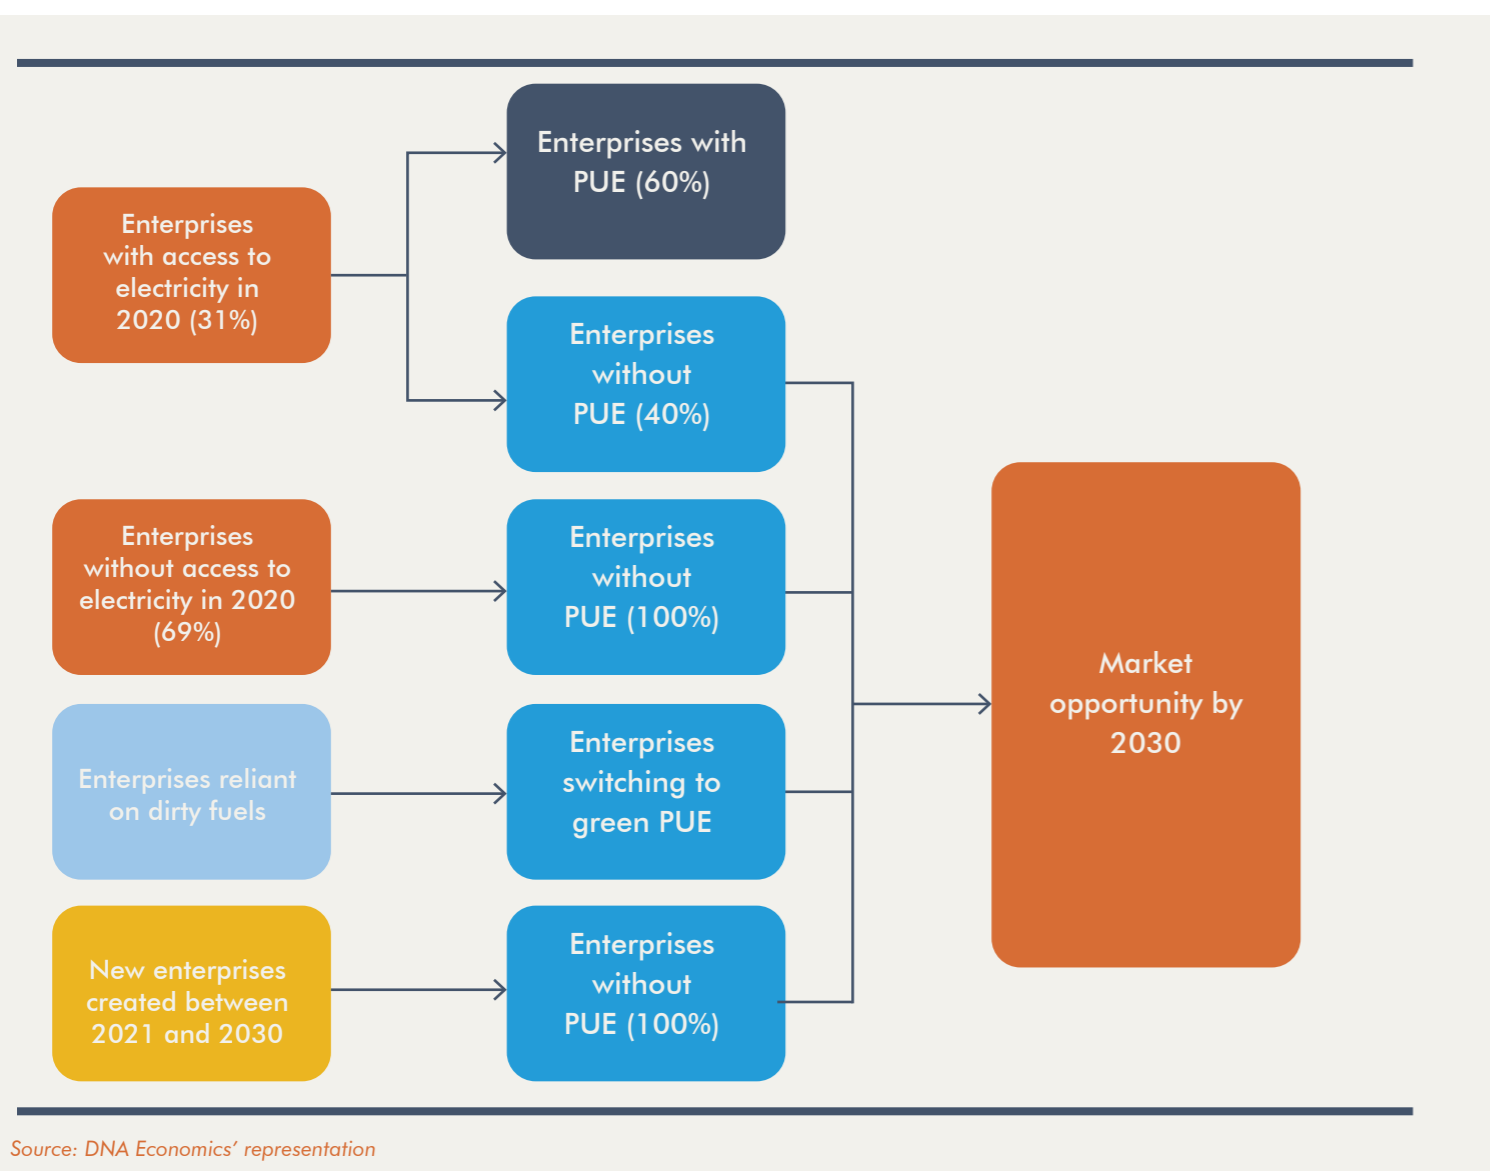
Enterprises with access to electricity in 2020 (31%)

Enterprises with PUE (60%)

Enterprises without PUE (40%)

Enterprises without access to electricity in 2020 (69%)

Enterprises without PUE (100%)

Enterprises reliant on dirty fuels

Enterprises switching to green PUE

New enterprises created between 2021 and 2030

Enterprises without PUE (100%)

Market opportunity by 2030

Source: DNA Economics' representation